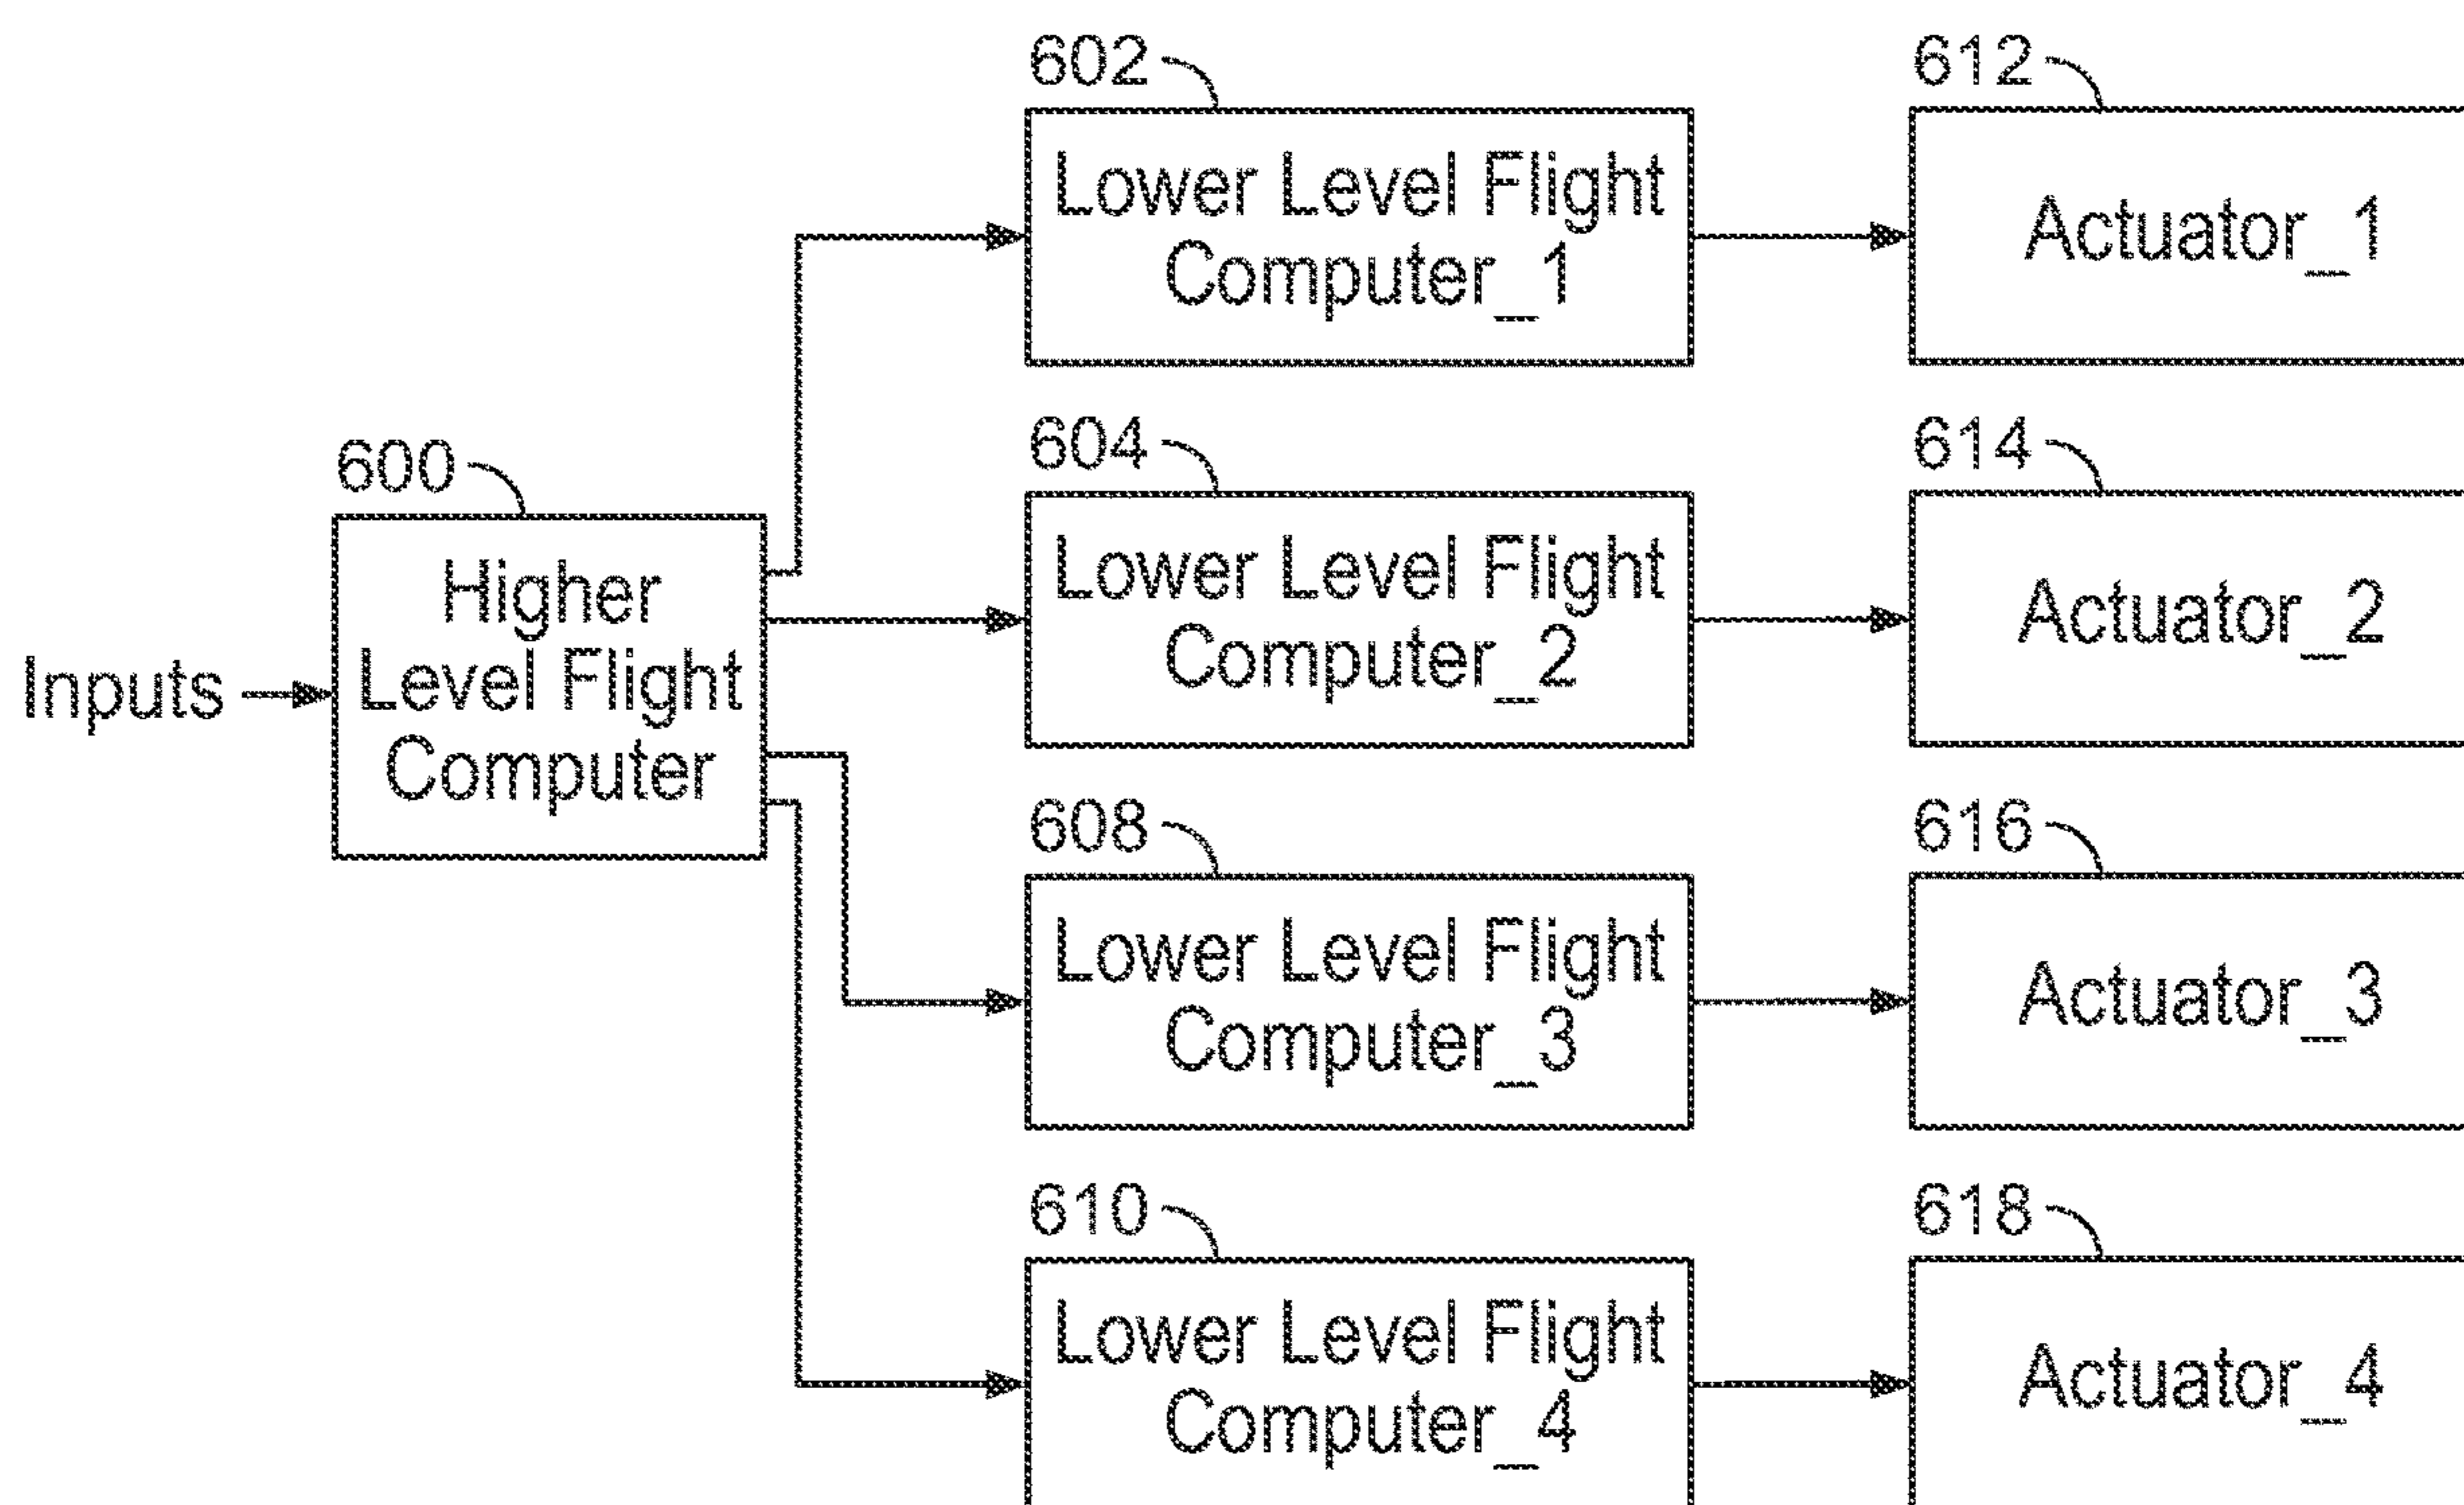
600
Inputs
Higher Level Flight Computer

602
Lower Level Flight Computer_1

612
Actuator_1

604
Lower Level Flight Computer_2

614
Actuator_2

608
Lower Level Flight Computer_3

616
Actuator_3

610
Lower Level Flight Computer_4

618
Actuator_4